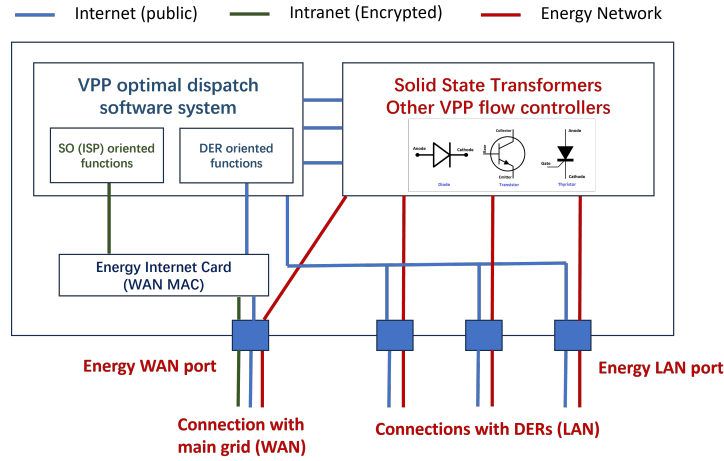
Internet (public) Intranet (Encrypted) Energy Network

VPP optimal dispatch software system

SO (ISP) oriented functions

DER oriented functions

Solid State Transformers Other VPP flow controllers

Anode Cathode Diode

Collector Base Emitter Transistor

Anode Gate Cathode Thyristor

Energy Internet Card (WAN MAC)

Energy WAN port

Energy LAN port

Connection with main grid (WAN)

Connections with DERs (LAN)